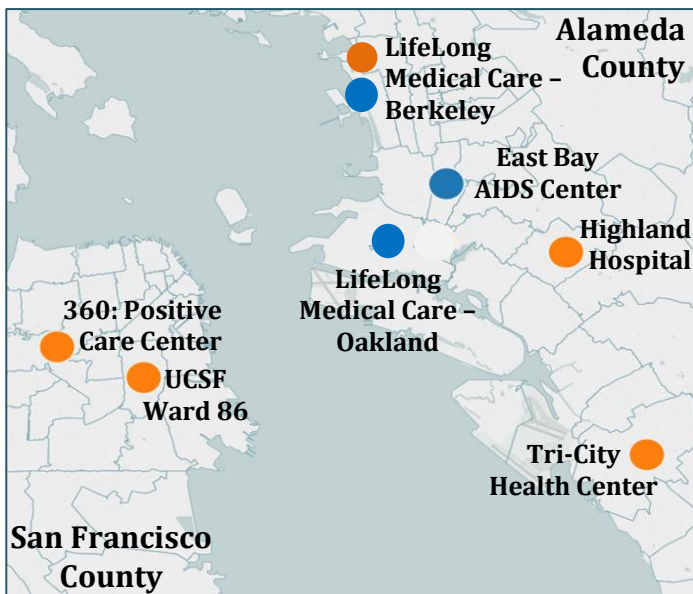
Alameda County

LifeLong Medical Care – Berkeley

East Bay AIDS Center

Highland Hospital

LifeLong Medical Care – Oakland

360: Positive Care Center

UCSF Ward 86

Tri-City Health Center

San Francisco County